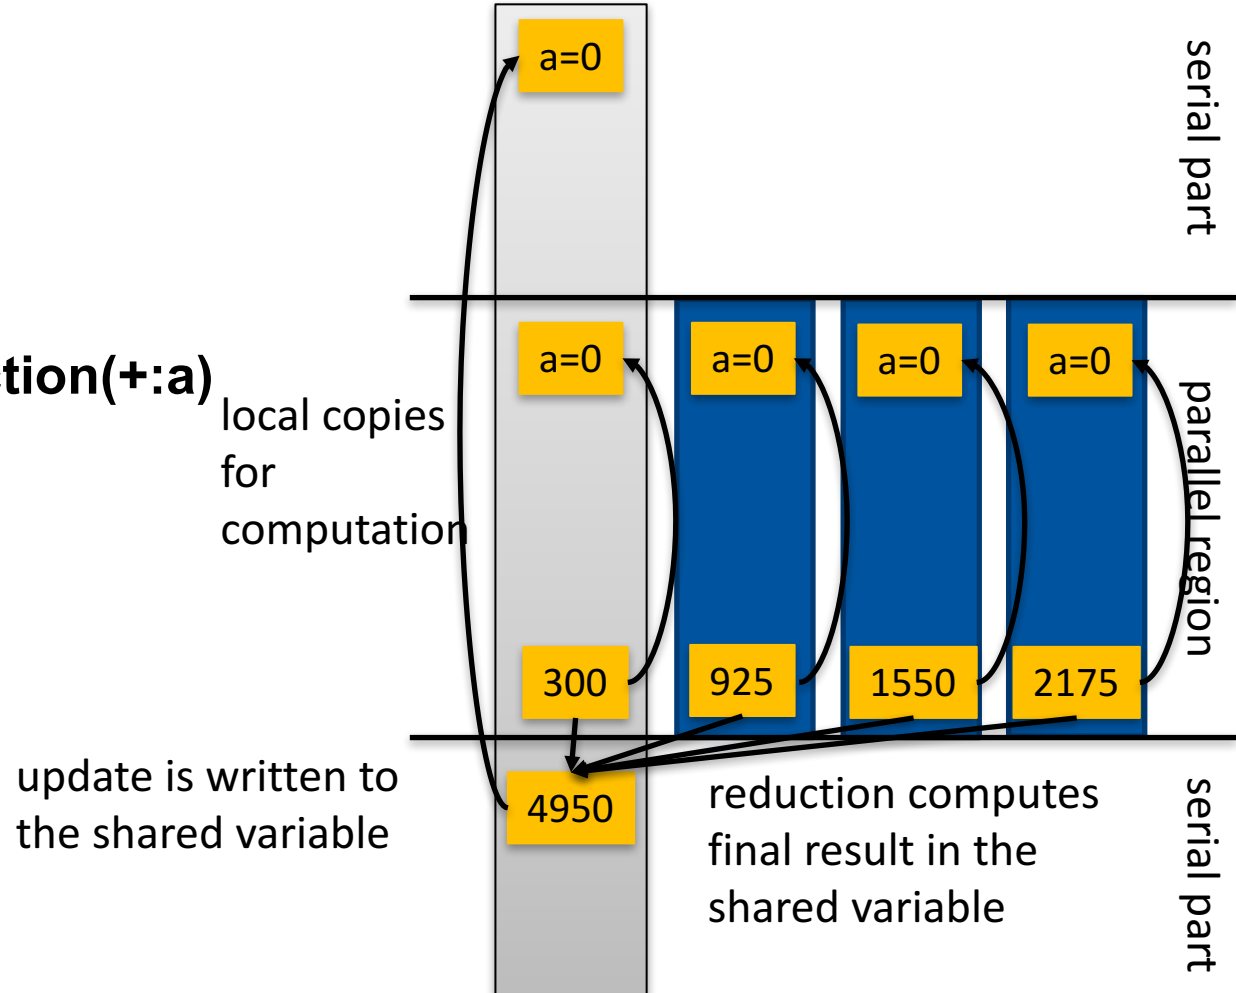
a=0

serial part

tion(+:a)

a=0

a=0

a=0

a=0

local copies for computation

parallel region

300

925

1550

2175

update is written to the shared variable

4950

reduction computes final result in the shared variable

serial part